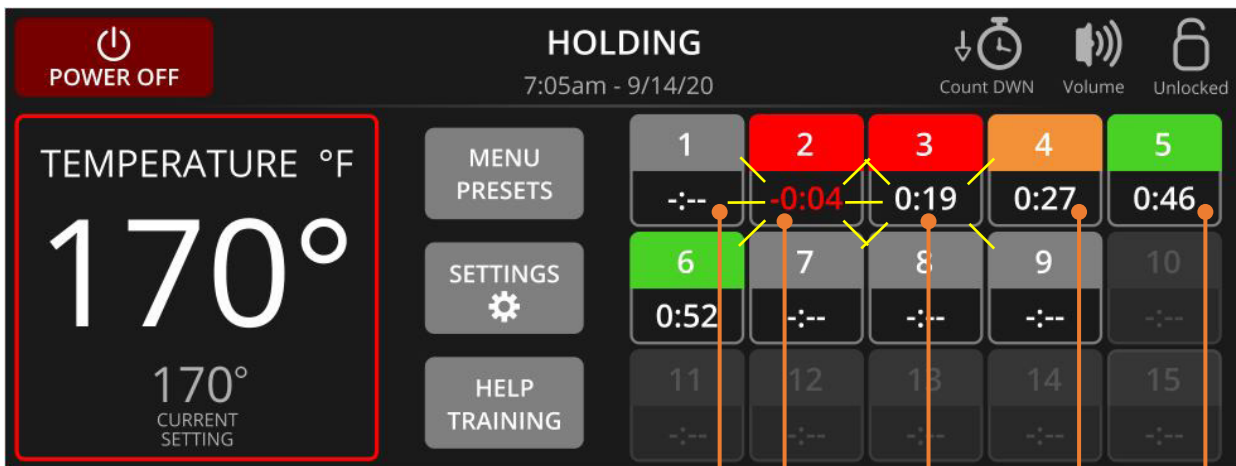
POWER OFF

HOLDING
7:05am - 9/14/20

Count DWN Volume Unlocked

TEMPERATURE °F
170°
170°
CURRENT SETTING

MENU PRESETS

SETTINGS

HELP TRAINING

| 1 | 2 | 3 | 4 | 5 |
|---|---|---|---|---|
| -:-- | -0:04 | 0:19 | 0:27 | 0:46 |
| 6 | 7 | 8 | 9 | 10 |
| 0:52 | -:-- | -:-- | -:-- | -:-- |
| 11 | 12 | 13 | 14 | 15 |
| -:-- | -:-- | -:-- | -:-- | -:-- |